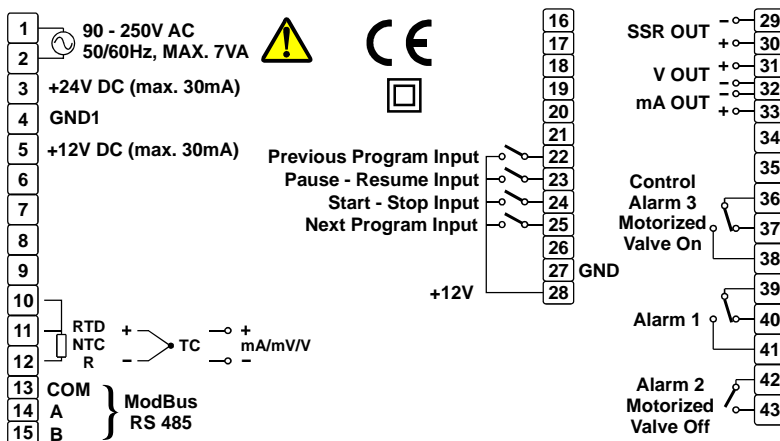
1
2
90 - 250V AC
50/60Hz, MAX. 7VA
3 +24V DC (max. 30mA)
4 GND1
5 +12V DC (max. 30mA)
6
7
8
9
10
11
12
RTD
NTC
R
+
−
TC
+
mA/mV/V
−
13 COM
14 A
15 B
ModBus
RS 485

CE

16
17
18
19
20
21
Previous Program Input 22
Pause - Resume Input 23
Start - Stop Input 24
Next Program Input 25
26
27 GND
+12V 28

SSR OUT − 29
+ 30
V OUT + 31
− 32
mA OUT − 
+ 33
34
35
Control Alarm 3 Motorized Valve On
36
37
38
39
Alarm 1
40
41
Alarm 2 Motorized Valve Off
42
43